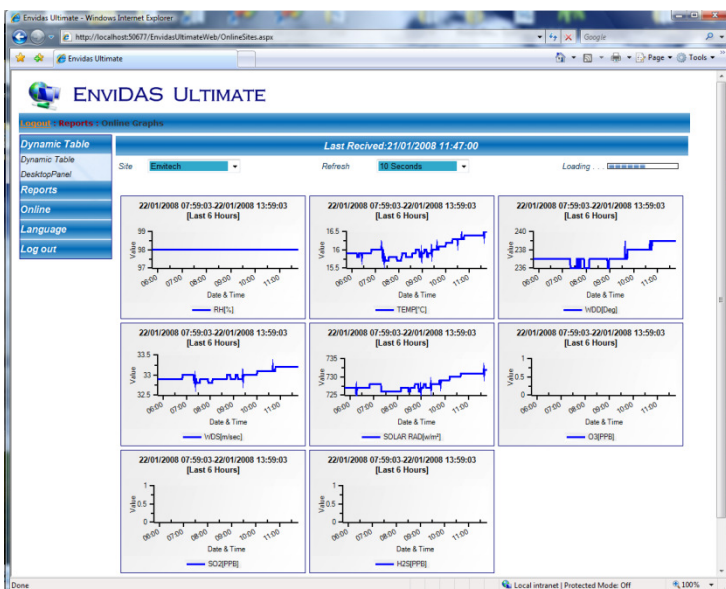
Envidas Ultimate - Windows Internet Explorer

http://localhost:50677/EnvidasUltimateWeb/OnlineSites.aspx

Google

Envidas Ultimate

Page ▾ Tools ▾

ENVIDAS ULTIMATE

Logout : Reports : Online Graphs

Dynamic Table
Dynamic Table
DesktopPanel
Reports
Online
Language
Log out

Last Recived:21/01/2008 11:47:00

Site Envitech
Refresh 10 Seconds
Loading . . .

22/01/2008 07:59:03-22/01/2008 13:59:03
[Last 6 Hours]
Value
99
98
97
06:00 07:00 08:00 09:00 10:00 11:00
Date & Time
RH[%]

22/01/2008 07:59:03-22/01/2008 13:59:03
[Last 6 Hours]
Value
16.5
16
15.5
06:00 07:00 08:00 09:00 10:00 11:00
Date & Time
TEMP[°C]

22/01/2008 07:59:03-22/01/2008 13:59:03
[Last 6 Hours]
Value
240
238
236
06:00 07:00 08:00 09:00 10:00 11:00
Date & Time
WDD[Deg]

22/01/2008 07:59:03-22/01/2008 13:59:03
[Last 6 Hours]
Value
33.5
33
32.5
06:00 07:00 08:00 09:00 10:00 11:00
Date & Time
WDS[m/sec]

22/01/2008 07:59:03-22/01/2008 13:59:03
[Last 6 Hours]
Value
735
730
725
06:00 07:00 08:00 09:00 10:00 11:00
Date & Time
SOLAR RAD[w/m²]

22/01/2008 07:59:03-22/01/2008 13:59:03
[Last 6 Hours]
Value
1
0.5
0
06:00 07:00 08:00 09:00 10:00 11:00
Date & Time
O3[PPB]

22/01/2008 07:59:03-22/01/2008 13:59:03
[Last 6 Hours]
Value
1
0.5
0
06:00 07:00 08:00 09:00 10:00 11:00
Date & Time
SO2[PPB]

22/01/2008 07:59:03-22/01/2008 13:59:03
[Last 6 Hours]
Value
1
0.5
0
06:00 07:00 08:00 09:00 10:00 11:00
Date & Time
H2S[PPB]

Done
Local intranet | Protected Mode: Off
100%